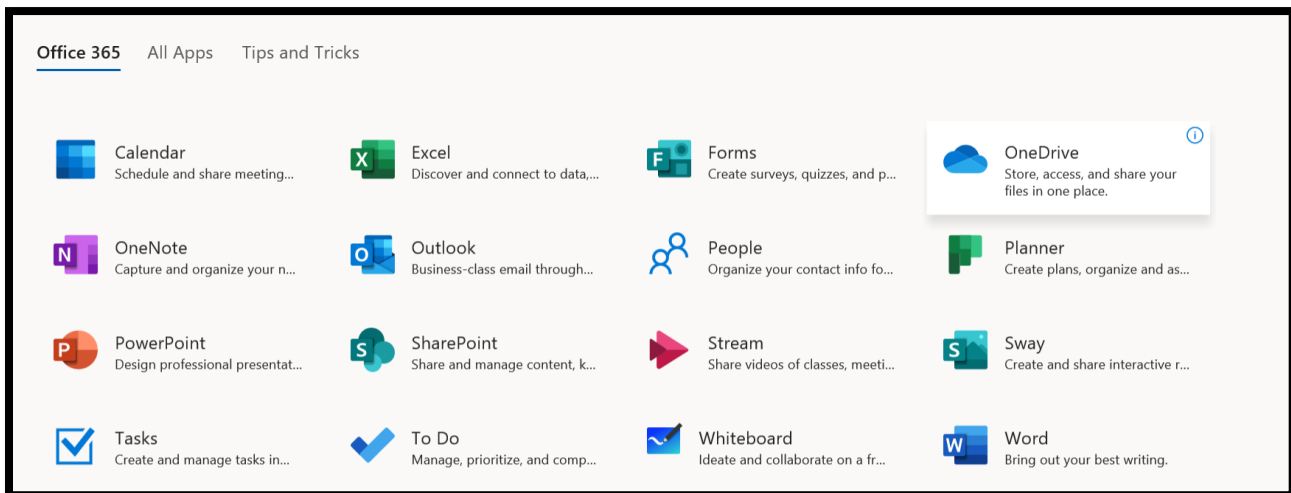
Office 365 All Apps Tips and Tricks

Calendar
Schedule and share meeting...

Excel
Discover and connect to data,...

Forms
Create surveys, quizzes, and p...

OneDrive
Store, access, and share your files in one place.

OneNote
Capture and organize your n...

Outlook
Business-class email through...

People
Organize your contact info fo...

Planner
Create plans, organize and as...

PowerPoint
Design professional presentat...

SharePoint
Share and manage content, k...

Stream
Share videos of classes, meeti...

Sway
Create and share interactive r...

Tasks
Create and manage tasks in...

To Do
Manage, prioritize, and comp...

Whiteboard
Ideate and collaborate on a fr...

Word
Bring out your best writing.